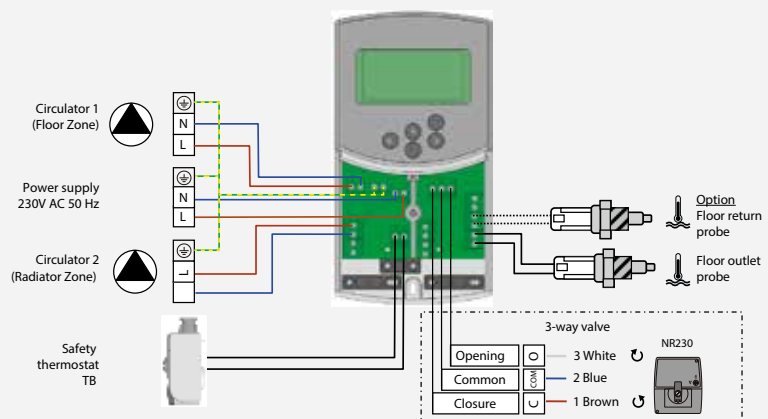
Circulator 1
(Floor Zone)

N
L

Power supply
230V AC 50 Hz

N
L

Circulator 2
(Radiator Zone)

L

Safety
thermostat
TB

Option
Floor return
probe

Floor outlet
probe

3-way valve

Opening
O
3 White

Common
COM
2 Blue

Closure
C
1 Brown

NR230